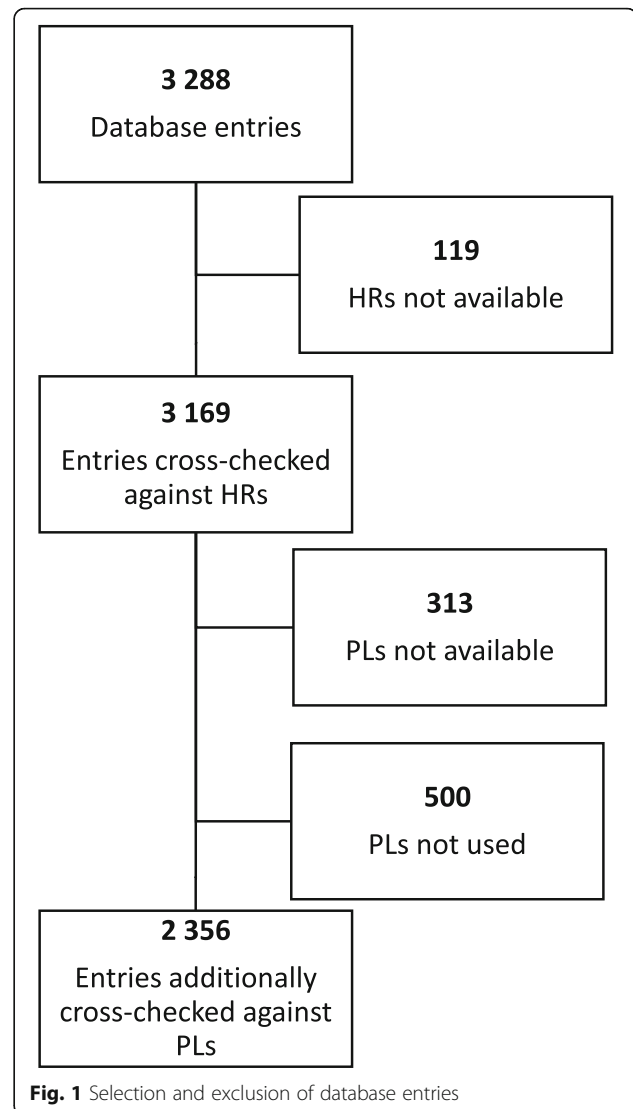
**3 288**
Database entries

**119**
HRs not available

**3 169**
Entries cross-checked against HRs

**313**
PLs not available

**500**
PLs not used

**2 356**
Entries additionally cross-checked against PLs

**Fig. 1** Selection and exclusion of database entries